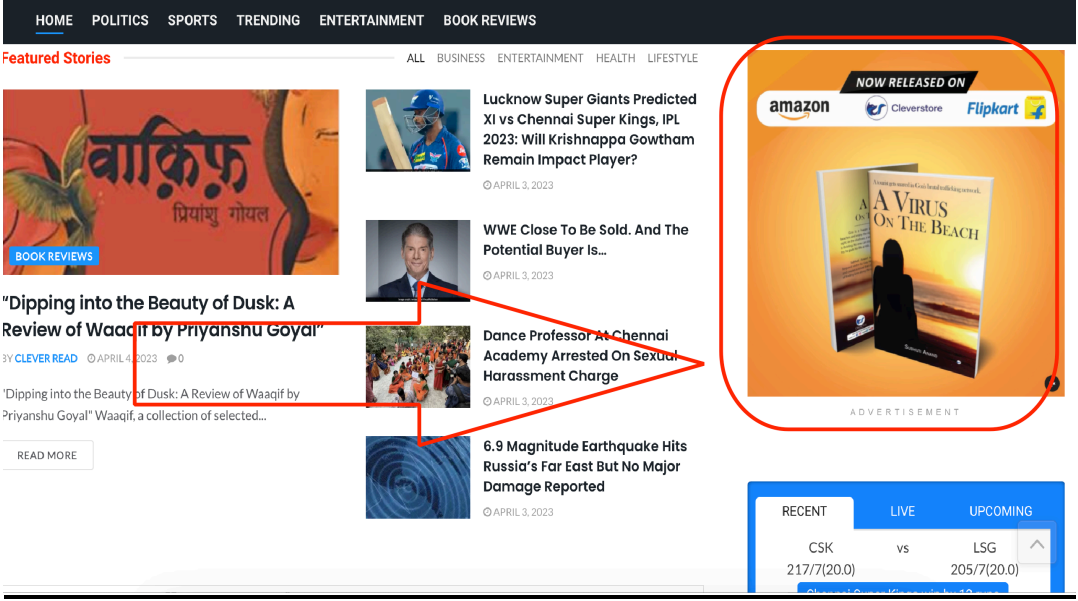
HOME POLITICS SPORTS TRENDING ENTERTAINMENT BOOK REVIEWS

Featured Stories

ALL BUSINESS ENTERTAINMENT HEALTH LIFESTYLE

वाक़िफ़
प्रियांशु गोयल

BOOK REVIEWS

"Dipping into the Beauty of Dusk: A Review of Waaqif by Priyanshu Goyal"

BY CLEVER READ APRIL 4, 2023 0

"Dipping into the Beauty of Dusk: A Review of Waaqif by Priyanshu Goyal" Waaqif, a collection of selected...

READ MORE

Lucknow Super Giants Predicted XI vs Chennai Super Kings, IPL 2023: Will Krishnappa Gowtham Remain Impact Player?

APRIL 3, 2023

WWE Close To Be Sold. And The Potential Buyer Is...

APRIL 3, 2023

Dance Professor At Chennai Academy Arrested On Sexual Harassment Charge

APRIL 3, 2023

6.9 Magnitude Earthquake Hits Russia's Far East But No Major Damage Reported

APRIL 3, 2023

NOW RELEASED ON
amazon Cleverstore Flipkart

A VIRUS ON THE BEACH

ADVERTISEMENT

RECENT LIVE UPCOMING

CSK vs LSG
217/7(20.0) 205/7(20.0)

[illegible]